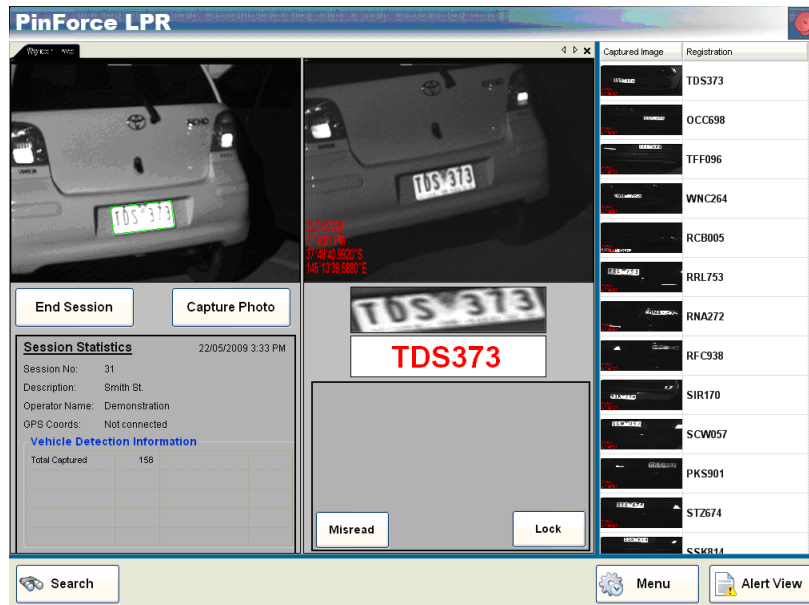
PinForce LPR

End Session
Capture Photo

Session Statistics 22/05/2009 3:33 PM
Session No: 31
Description: Smith St.
Operator Name: Demonstration
GPS Coords: Not connected

Vehicle Detection Information
Total Captured 158

TDS 373
TDS373

Misread
Lock

| Captured Image | Registration |
|---|---|
| | TDS373 |
| | OCC698 |
| | TFF096 |
| | WNC264 |
| | RCB005 |
| | RRL753 |
| | RNA272 |
| | RFC938 |
| | SIR170 |
| | SCW057 |
| | PKS901 |
| | STZ674 |
| | SSK814 |

Search
Menu
Alert View